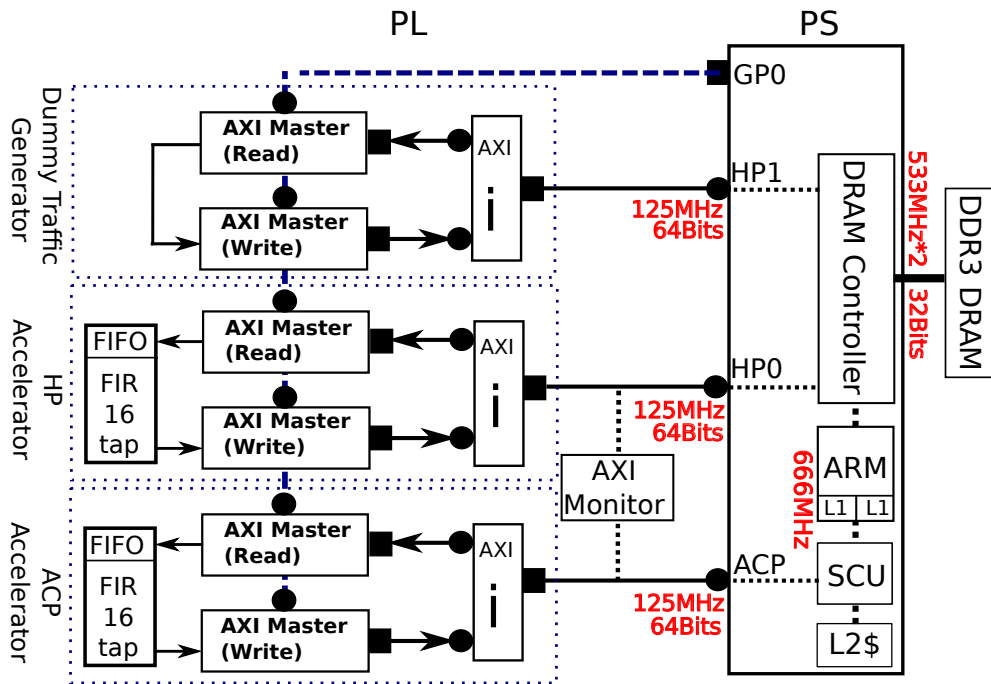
PL

PS

GP0

Dummy Traffic Generator

AXI Master (Read)

AXI Master (Write)

AXI

i

HP1

125MHz 64Bits

DRAM Controller

533MHz*2

32Bits

DDR3 DRAM

HP Accelerator

FIFO

FIR 16 tap

AXI Master (Read)

AXI Master (Write)

AXI

i

HP0

125MHz 64Bits

AXI Monitor

666MHz

ARM

L1

L1

ACP Accelerator

FIFO

FIR 16 tap

AXI Master (Read)

AXI Master (Write)

AXI

i

ACP

125MHz 64Bits

SCU

L2$